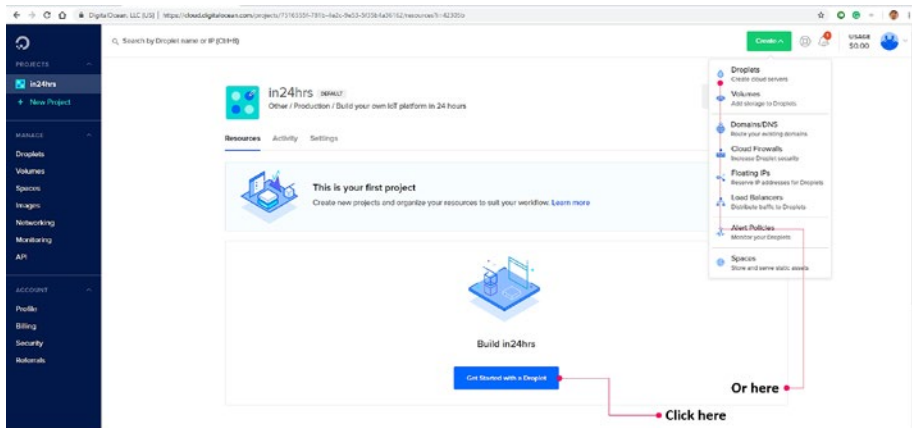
DigitalOcean, LLC [US] | https://cloud.digitalocean.com/projects/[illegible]

Search by Droplet name or IP (Cmd+B)

Create

USAGE $0.00

PROJECTS

in24hrs

+ New Project

MANAGE

Droplets

Volumes

Spaces

Images

Networking

Monitoring

API

ACCOUNT

Profile

Billing

Security

Referrals

in24hrs DEFAULT

Other / Production / Build your own IoT platform in 24 hours

Resources Activity Settings

This is your first project

Create new projects and organize your resources to suit your workflow. Learn more

Build in24hrs

Get Started with a Droplet

Droplets
Create cloud servers

Volumes
Add storage to Droplets

Domains/DNS
Route your existing domains

Cloud Firewalls
Increase Droplet security

Floating IPs
Reserve IP addresses for Droplets

Load Balancers
Distribute traffic to Droplets

Alert Policies
Monitor your Droplets

Spaces
Store and serve static assets

Or here

Click here